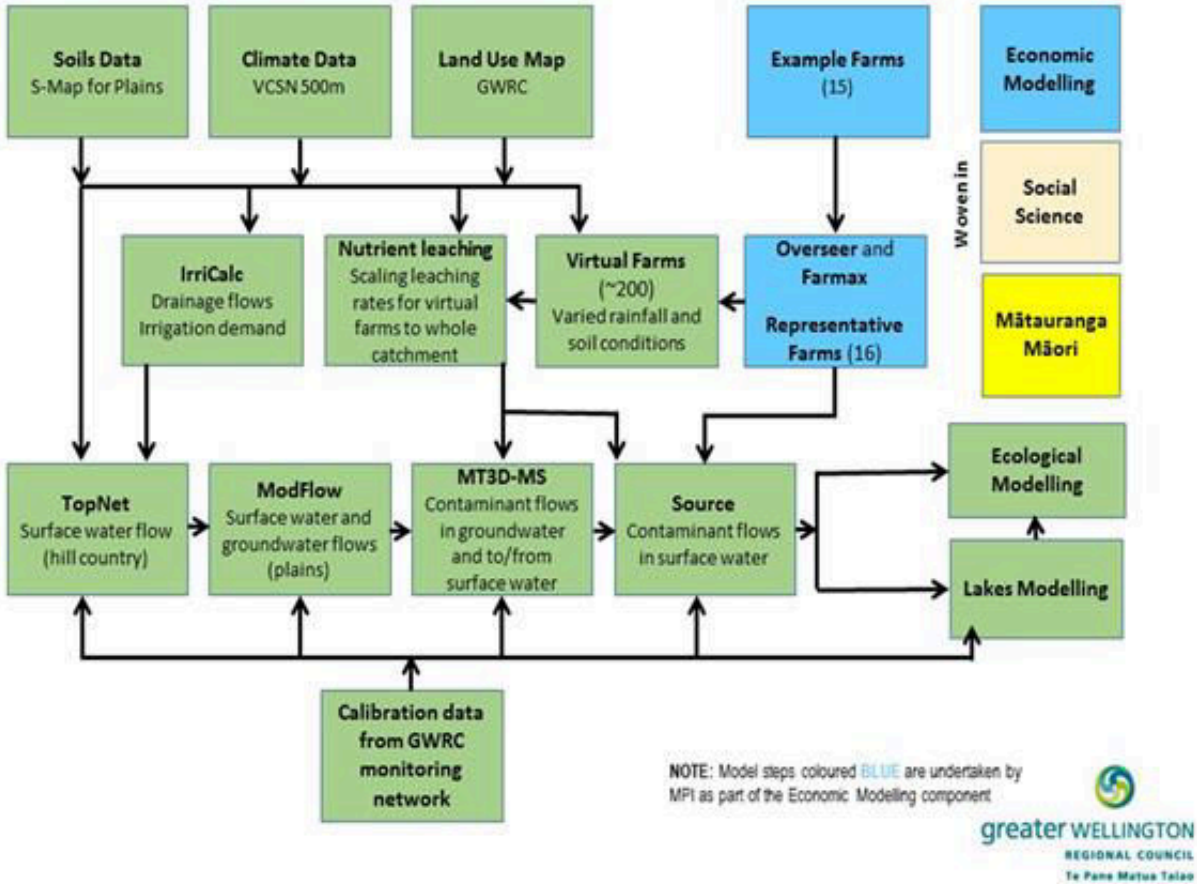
**Soils Data**
S-Map for Plains

**Climate Data**
VCSN 500m

**Land Use Map**
GWRC

**Example Farms**
(15)

**Economic Modelling**

Woven in

**Social Science**

**Mātauranga Māori**

**IrriCalc**
Drainage flows
Irrigation demand

**Nutrient leaching**
Scaling leaching rates for virtual farms to whole catchment

**Virtual Farms**
(~200)
Varied rainfall and soil conditions

**Overseer** and **Farmax**

**Representative Farms** (16)

**TopNet**
Surface water flow (hill country)

**ModFlow**
Surface water and groundwater flows (plains)

**MT3D-MS**
Contaminant flows in groundwater and to/from surface water

**Source**
Contaminant flows in surface water

**Ecological Modelling**

**Lakes Modelling**

**Calibration data from GWRC monitoring network**

NOTE: Model steps coloured BLUE are undertaken by MPI as part of the Economic Modelling component

greater WELLINGTON
REGIONAL COUNCIL
Te Pane Matua Taiao